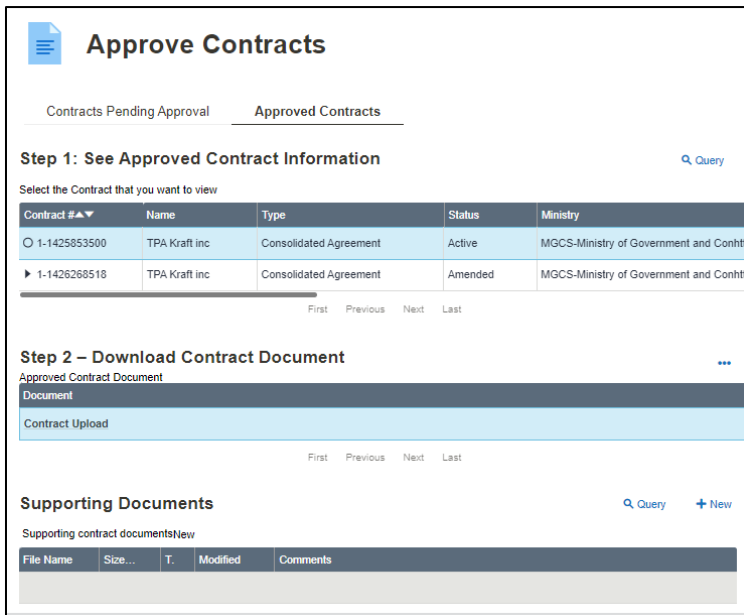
Approve Contracts

Contracts Pending Approval Approved Contracts

Step 1: See Approved Contract Information

Query

Select the Contract that you want to view

| Contract # | Name | Type | Status | Ministry |
|---|---|---|---|---|
| 1-1425853500 | TPA Kraft inc | Consolidated Agreement | Active | MGCS-Ministry of Government and Conh |
| 1-1426268518 | TPA Kraft inc | Consolidated Agreement | Amended | MGCS-Ministry of Government and Conh |

First Previous Next Last

Step 2 – Download Contract Document

Approved Contract Document

| Document |
|---|
| Contract Upload |

First Previous Next Last

Supporting Documents

Query + New

Supporting contract documentsNew

| File Name | Size... | T. | Modified | Comments |
|---|---|---|---|---|